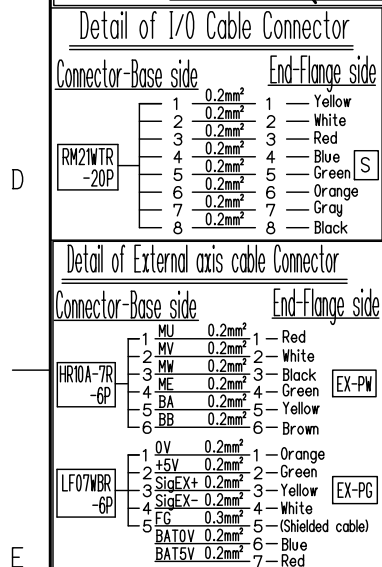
Detail of I/O Cable Connector

Connector-Base side

End-Flange side

RM21WTR -20P

1 $0.2mm^2$ 1 — Yellow
2 $0.2mm^2$ 2 — White
3 $0.2mm^2$ 3 — Red
4 $0.2mm^2$ 4 — Blue
5 $0.2mm^2$ 5 — Green
6 $0.2mm^2$ 6 — Orange
7 $0.2mm^2$ 7 — Gray
8 $0.2mm^2$ 8 — Black

S

D

Detail of External axis cable Connector

Connector-Base side

End-Flange side

HR10A-7R -6P

1 MU $0.2mm^2$ 1 — Red
2 MV $0.2mm^2$ 2 — White
3 MW $0.2mm^2$ 3 — Black
4 ME $0.2mm^2$ 4 — Green
5 BA $0.2mm^2$ 5 — Yellow
6 BB $0.2mm^2$ 6 — Brown

EX-PW

LF07WBR -6P

1 0V $0.2mm^2$ 1 — Orange
2 +5V $0.2mm^2$ 2 — Green
3 SigEX+ $0.2mm^2$ 3 — Yellow
4 SigEX- $0.2mm^2$ 4 — White
5 FG $0.3mm^2$ 5 — (Shielded cable)
BAT0V $0.2mm^2$ 6 — Blue
BAT5V $0.2mm^2$ 7 — Red

EX-PG

E